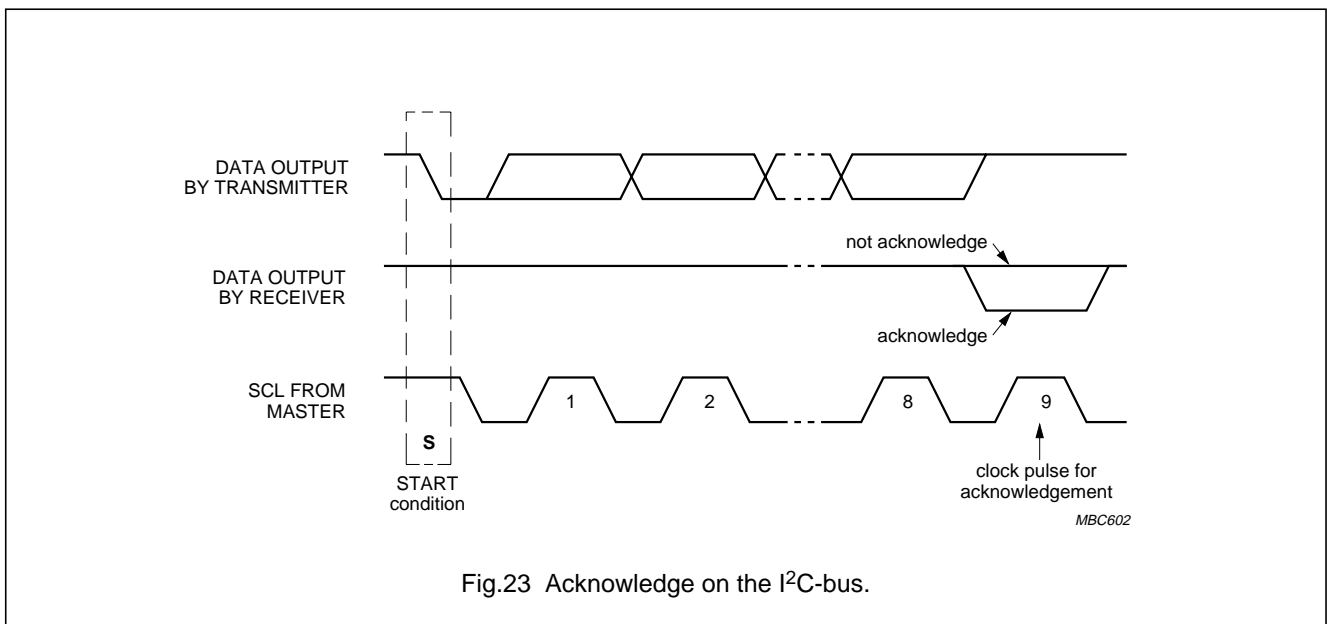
DATA OUTPUT BY TRANSMITTER

DATA OUTPUT BY RECEIVER

not acknowledge

acknowledge

SCL FROM MASTER

1

2

8

9

S

START condition

clock pulse for acknowledgement

MBC602

Fig.23 Acknowledge on the I$^2$C-bus.